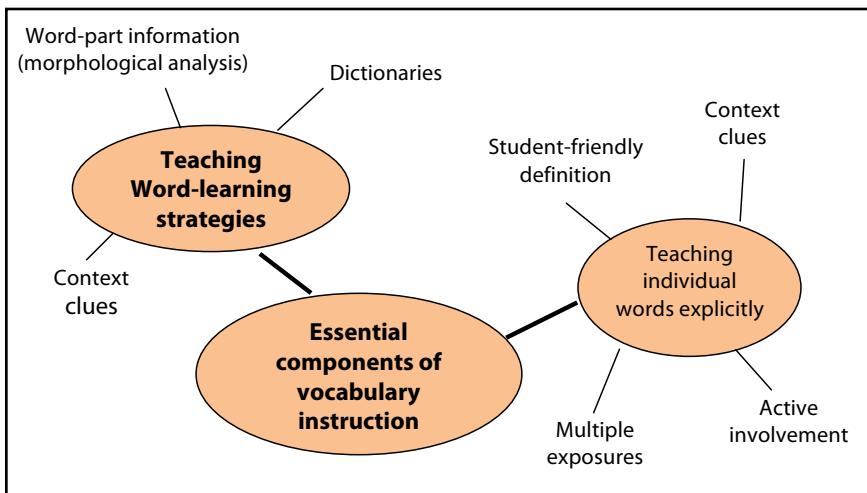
Word-part information (morphological analysis)

Dictionaries

Teaching Word-learning strategies

Context clues

Essential components of vocabulary instruction

Student-friendly definition

Context clues

Teaching individual words explicitly

Multiple exposures

Active involvement